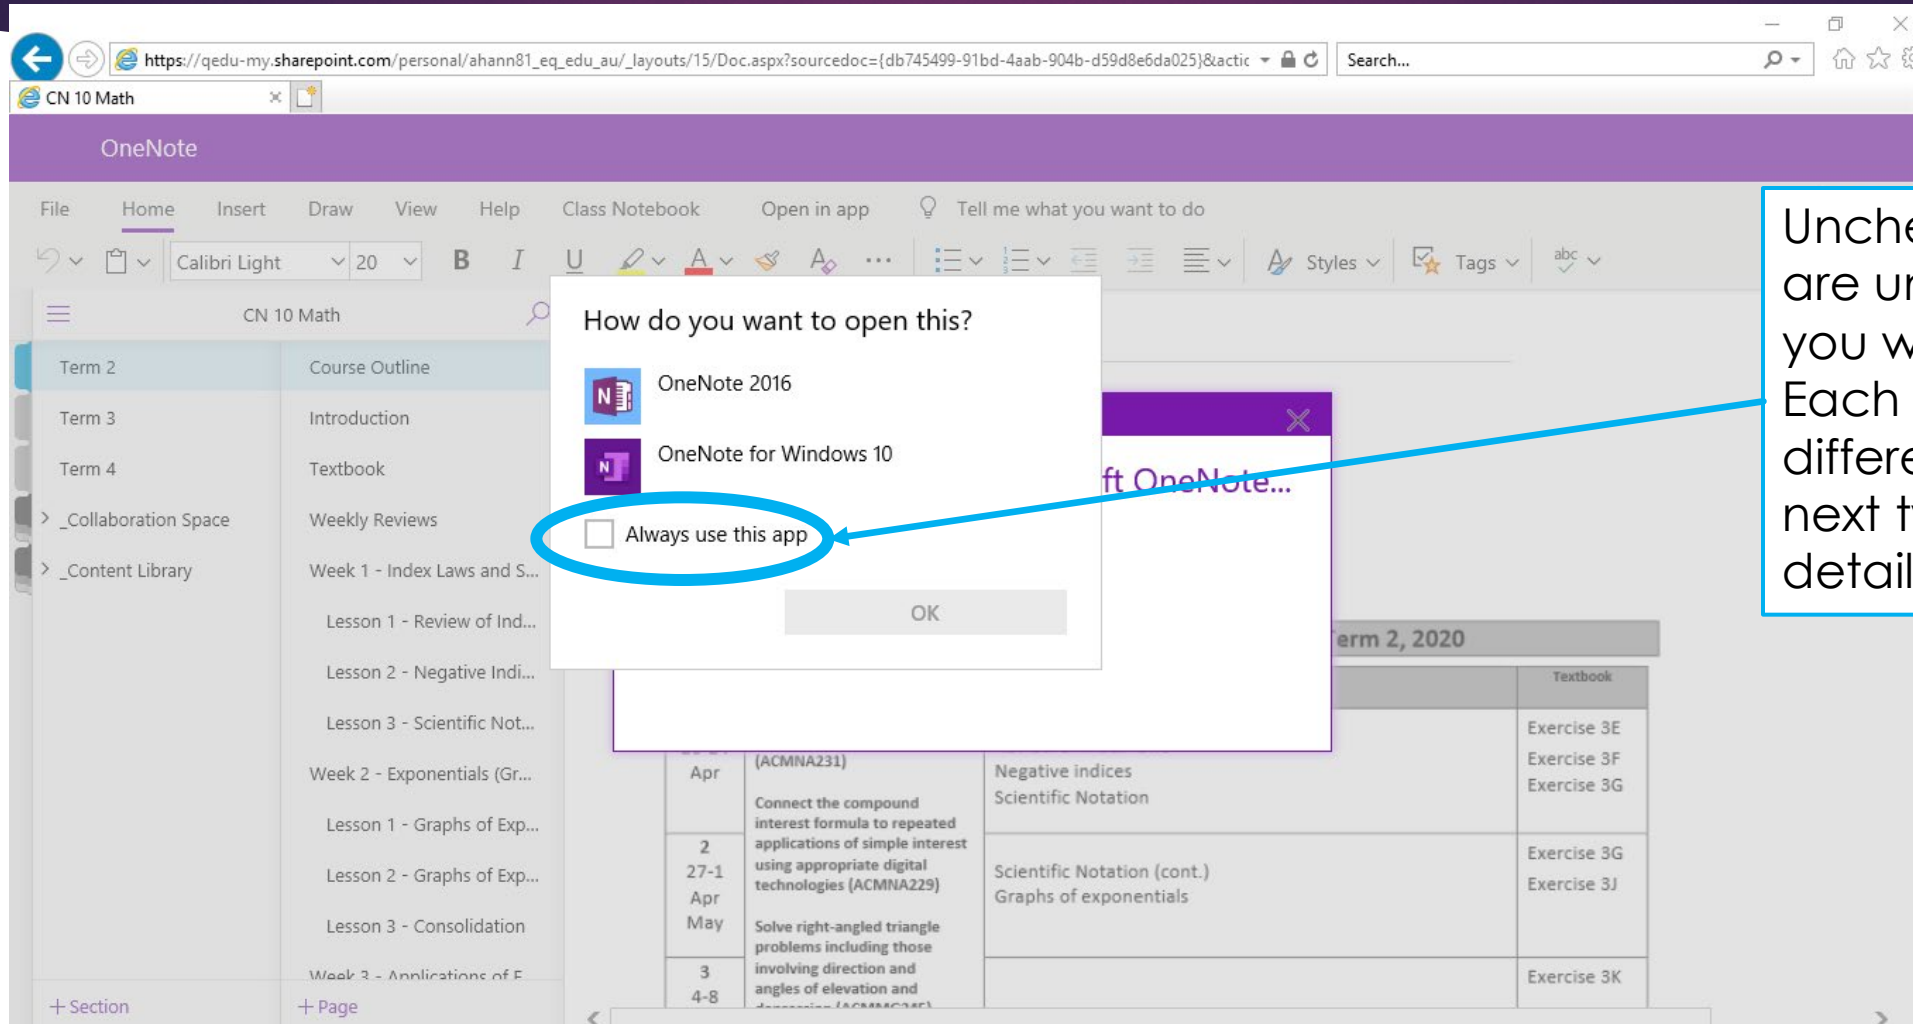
https://qedu-my.sharepoint.com/personal/ahann81_eq_edu_au/_layouts/15/Doc.aspx?sourcedoc={db745499-91bd-4aab-904b-d59d8e6da025}&actic

Search...

CN 10 Math

OneNote

File Home Insert Draw View Help Class Notebook Open in app Tell me what you want to do

Calibri Light 20 B I U Styles Tags

CN 10 Math

Term 2
Term 3
Term 4
_Collaboration Space
_Content Library

Course Outline
Introduction
Textbook
Weekly Reviews
Week 1 - Index Laws and S...
Lesson 1 - Review of Ind...
Lesson 2 - Negative Indi...
Lesson 3 - Scientific Not...
Week 2 - Exponentials (Gr...
Lesson 1 - Graphs of Exp...
Lesson 2 - Graphs of Exp...
Lesson 3 - Consolidation
Week 3 - Applications of E

+ Section + Page

How do you want to open this?

OneNote 2016

OneNote for Windows 10

Always use this app

OK

ft OneNote...

erm 2, 2020

Textbook

Apr

(ACMNA231)

Connect the compound interest formula to repeated applications of simple interest using appropriate digital technologies (ACMNA229)

Solve right-angled triangle problems including those involving direction and angles of elevation and

Negative indices
Scientific Notation

Exercise 3E
Exercise 3F
Exercise 3G

2
27-1
Apr
May

Scientific Notation (cont.)
Graphs of exponentials

Exercise 3G
Exercise 3J

3
4-8

Exercise 3K

Unche
are ur
you w
Each
differe
next t
detail